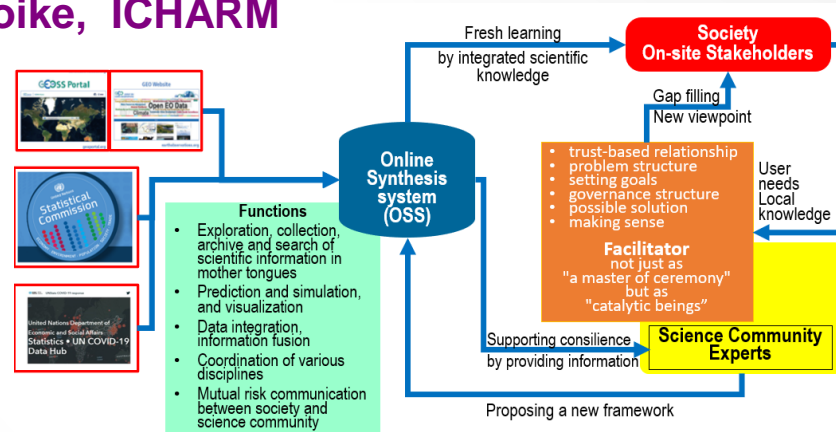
bike, ICHARM

GEOSS Portal

GEO Website

Open EO Data

Statistical Commission

United Nations Department of Economic and Social Affairs

Statistics • UN COVID-19 Data Hub

Fresh learning by integrated scientific knowledge

Society On-site Stakeholders

Gap filling New viewpoint

Online Synthesis system (OSS)

- trust-based relationship
- problem structure
- setting goals
- governance structure
- possible solution
- making sense

Facilitator
not just as "a master of ceremony" but as "catalytic beings"

User needs Local knowledge

Functions
- Exploration, collection, archive and search of scientific information in mother tongues
- Prediction and simulation, and visualization
- Data integration, information fusion
- Coordination of various disciplines
- Mutual risk communication between society and science community

Supporting consilience by providing information

Science Community Experts

Proposing a new framework